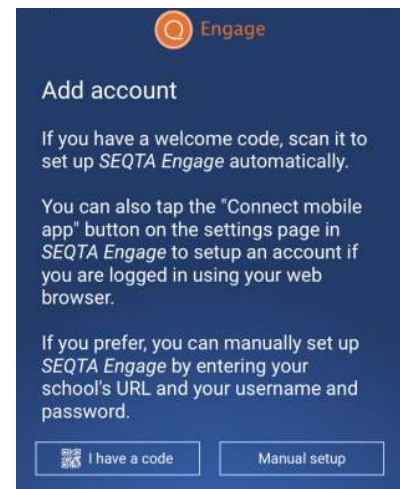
Engage

Add account

If you have a welcome code, scan it to set up SEQTA Engage automatically.

You can also tap the "Connect mobile app" button on the settings page in SEQTA Engage to setup an account if you are logged in using your web browser.

If you prefer, you can manually set up SEQTA Engage by entering your school's URL and your username and password.

I have a code

Manual setup